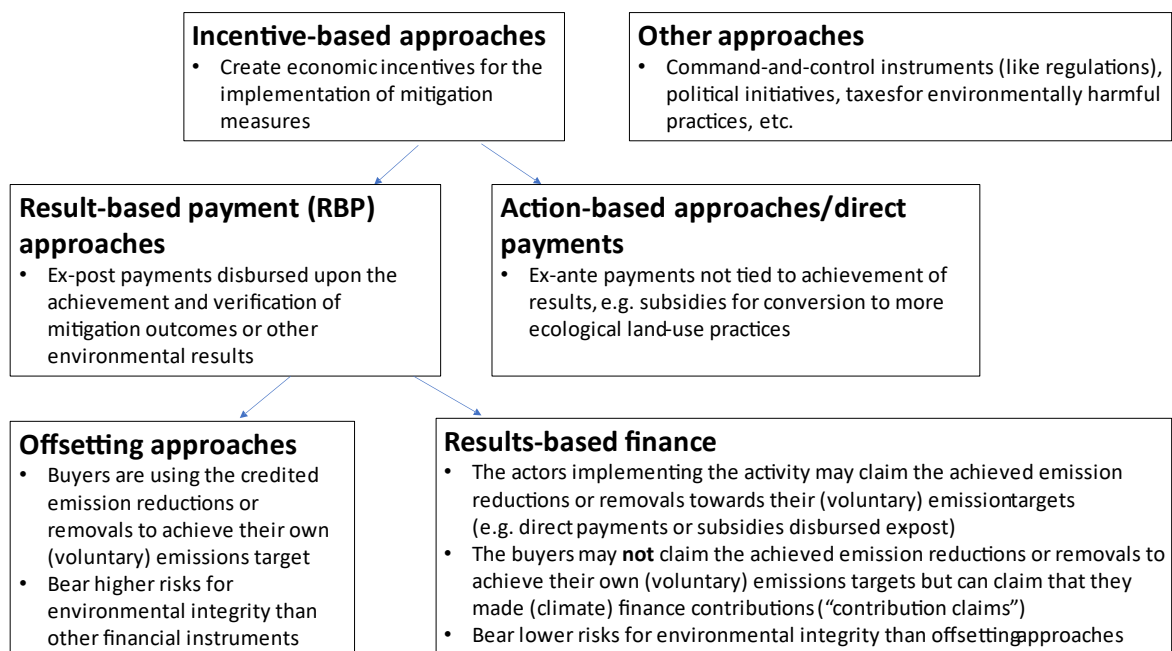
**Incentive-based approaches**
- Create economic incentives for the implementation of mitigation measures

**Other approaches**
- Command-and-control instruments (like regulations), political initiatives, taxesfor environmentally harmful practices, etc.

**Result-based payment (RBP) approaches**
- Ex-post payments disbursed upon the achievement and verification of mitigation outcomes or other environmental results

**Action-based approaches/direct payments**
- Ex-ante payments not tied to achievement of results, e.g. subsidies for conversion to more ecological land-use practices

**Offsetting approaches**
- Buyers are using the credited emission reductions or removals to achieve their own (voluntary) emissions target
- Bear higher risks for environmental integrity than other financial instruments

**Results-based finance**
- The actors implementing the activity may claim the achieved emission reductions or removals towards their (voluntary) emissiontargets (e.g. direct payments or subsidies disbursed expost)
- The buyers may **not** claim the achieved emission reductions or removals to achieve their own (voluntary) emissions targets but can claim that they made (climate) finance contributions ("contribution claims")
- Bear lower risks for environmental integrity than offsettingapproaches